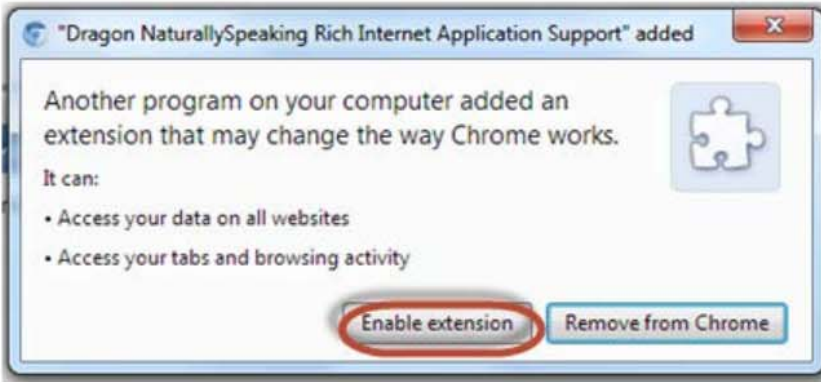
"Dragon NaturallySpeaking Rich Internet Application Support" added

x

Another program on your computer added an extension that may change the way Chrome works.

It can:

• Access your data on all websites

• Access your tabs and browsing activity

Enable extension

Remove from Chrome